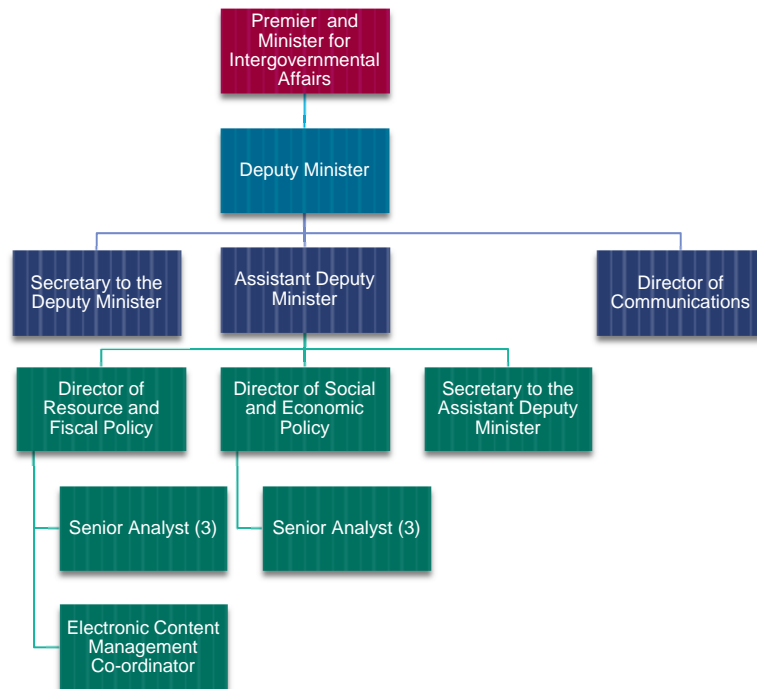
Premier and Minister for Intergovernmental Affairs

Deputy Minister

Secretary to the Deputy Minister

Assistant Deputy Minister

Director of Communications

Director of Resource and Fiscal Policy

Director of Social and Economic Policy

Secretary to the Assistant Deputy Minister

Senior Analyst (3)

Senior Analyst (3)

Electronic Content Management Co-ordinator